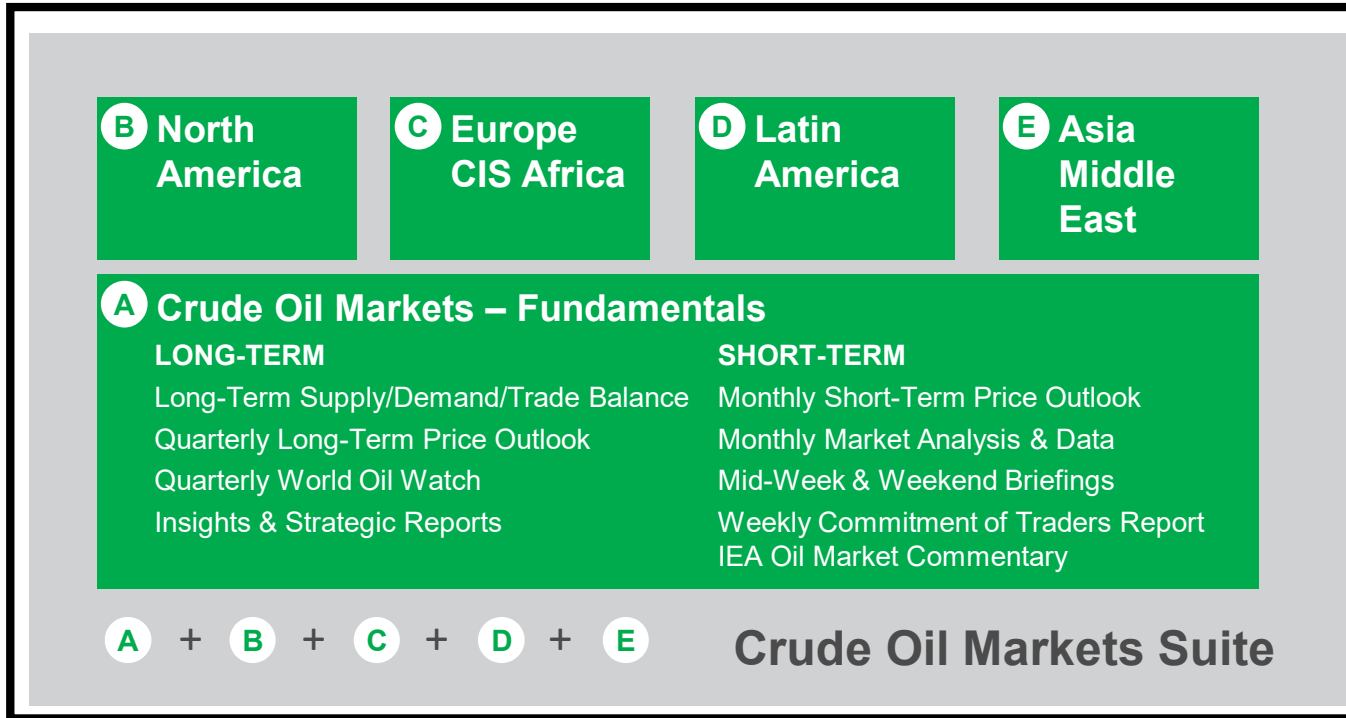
B North America

C Europe CIS Africa

D Latin America

E Asia Middle East

A Crude Oil Markets – Fundamentals

LONG-TERM
Long-Term Supply/Demand/Trade Balance
Quarterly Long-Term Price Outlook
Quarterly World Oil Watch
Insights & Strategic Reports

SHORT-TERM
Monthly Short-Term Price Outlook
Monthly Market Analysis & Data
Mid-Week & Weekend Briefings
Weekly Commitment of Traders Report
IEA Oil Market Commentary

A + B + C + D + E

Crude Oil Markets Suite